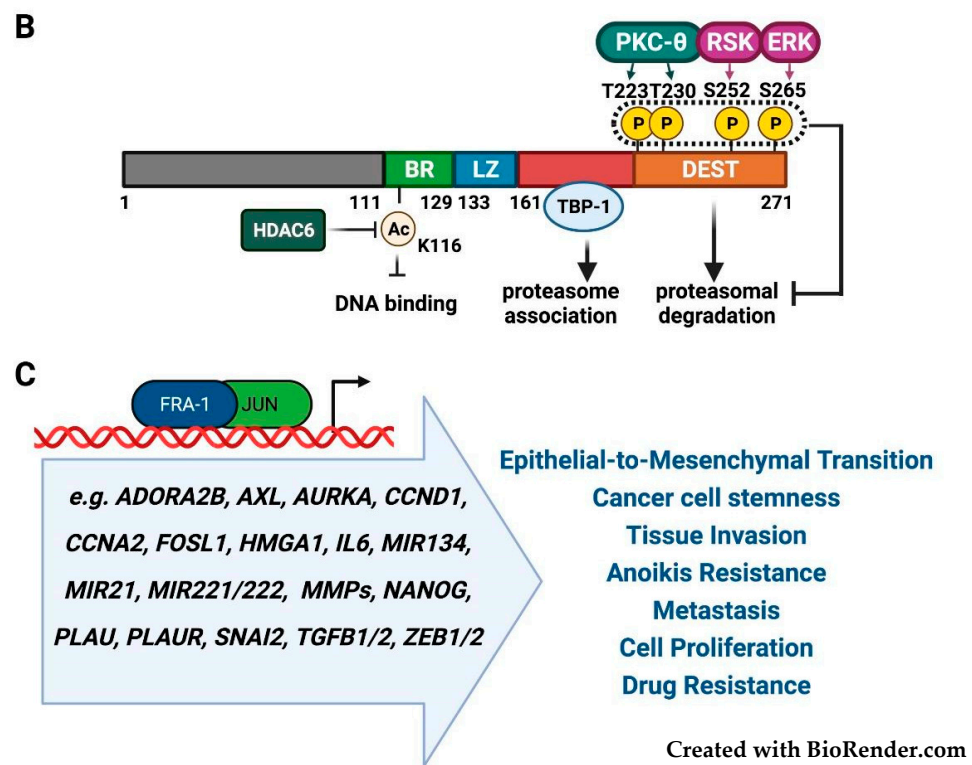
B

PKC-θ RSK ERK

T223 T230 S252 S265

P P P P

BR LZ DEST

1 111 129 133 161 271

TBP-1

HDAC6 Ac K116

DNA binding

proteasome association

proteasomal degradation

C

FRA-1 JUN

e.g. ADORA2B, AXL, AURKA, CCND1, CCNA2, FOSL1, HMGA1, IL6, MIR134, MIR21, MIR221/222, MMPs, NANOG, PLAU, PLAUR, SNAI2, TGFB1/2, ZEB1/2

Epithelial-to-Mesenchymal Transition
Cancer cell stemness
Tissue Invasion
Anoikis Resistance
Metastasis
Cell Proliferation
Drug Resistance

Created with BioRender.com